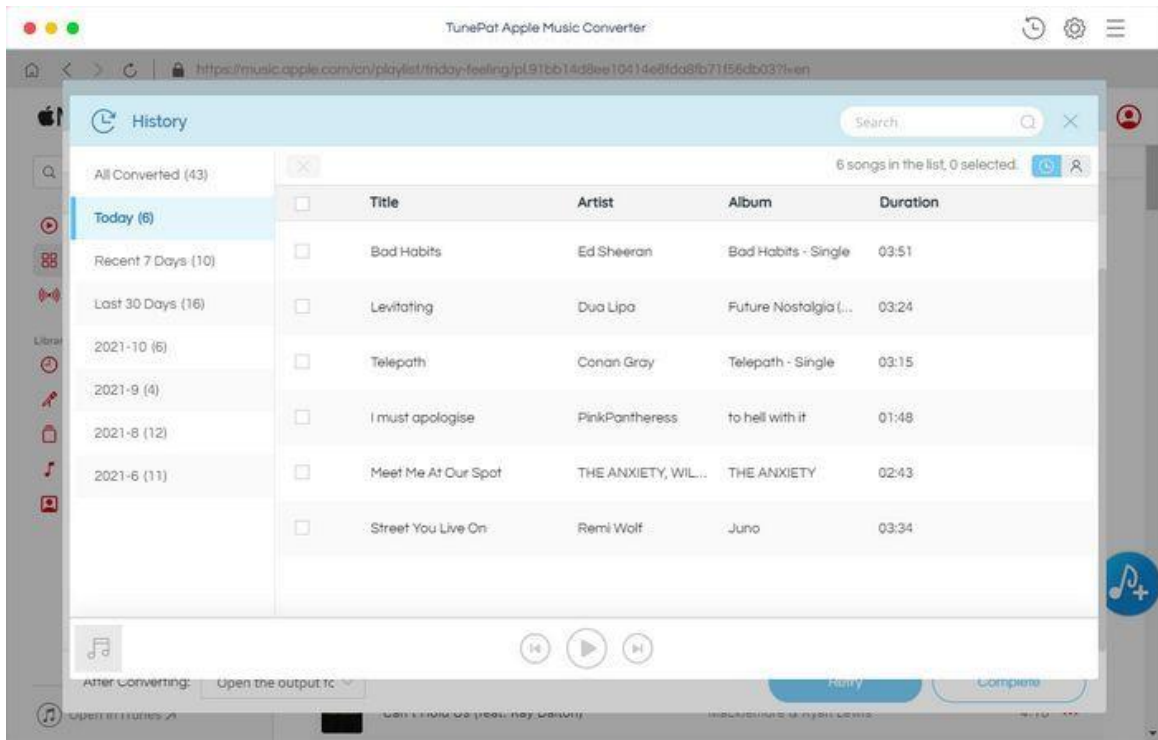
TunePat Apple Music Converter

https://music.apple.com/cn/playlist/friday-feeling/pl.91bb14d8ee10414e8fda8fb71f56db03?l=en

History

Search

All Converted (43)
Today (6)
Recent 7 Days (10)
Last 30 Days (16)
2021-10 (6)
2021-9 (4)
2021-8 (12)
2021-6 (11)

6 songs in the list, 0 selected.

| Title | Artist | Album | Duration |
|---|---|---|---|
| Bad Habits | Ed Sheeran | Bad Habits - Single | 03:51 |
| Levitating | Dua Lipa | Future Nostalgia (... | 03:24 |
| Telepath | Conan Gray | Telepath - Single | 03:15 |
| I must apologise | PinkPantheress | to hell with it | 01:48 |
| Meet Me At Our Spot | THE ANXIETY, WIL... | THE ANXIETY | 02:43 |
| Street You Live On | Remi Wolf | Juno | 03:34 |

After Converting: Open the output fo

Retry

Complete

Open in iTunes

Can't Hold Us (feat. Ray Dalton)

Macklemore & Ryan Lewis

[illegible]